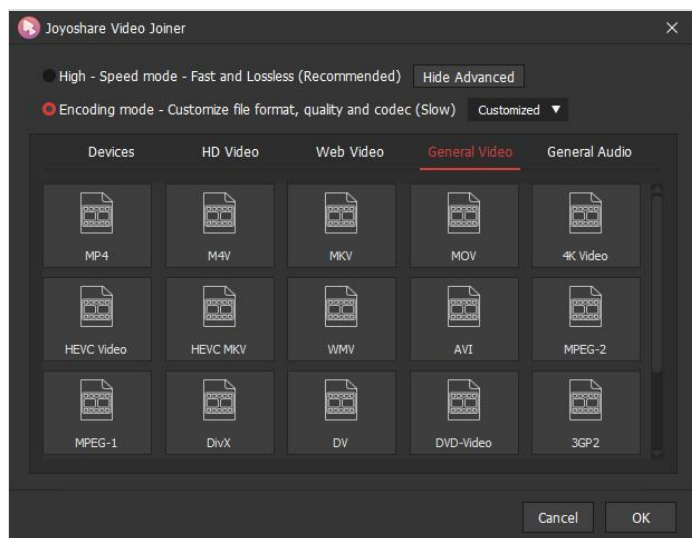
Joyoshare Video Joiner

High - Speed mode - Fast and Lossless (Recommended) Hide Advanced

Encoding mode - Customize file format, quality and codec (Slow) Customized ▼

Devices HD Video Web Video General Video General Audio

MP4
M4V
MKV
MOV
4K Video
HEVC Video
HEVC MKV
WMV
AVI
MPEG-2
MPEG-1
DivX
DV
DVD-Video
3GP2

Cancel OK